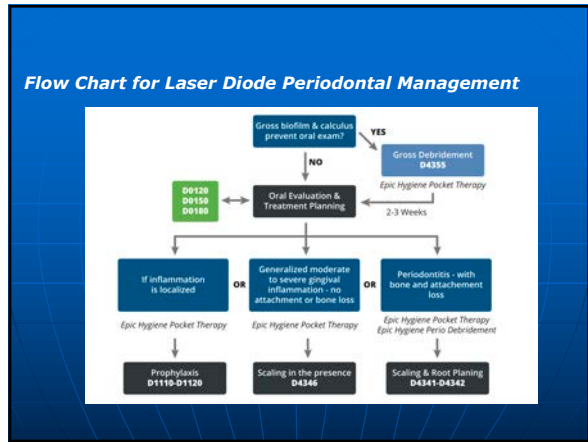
Flow Chart for Laser Diode Periodontal Management

Gross biofilm & calculus prevent oral exam?

YES

Gross Debridement
D4355

Epic Hygiene Pocket Therapy

NO

D0120
D0150
D0180

Oral Evaluation & Treatment Planning

2-3 Weeks

If inflammation is localized

OR

Generalized moderate to severe gingival inflammation - no attachment or bone loss

OR

Periodontitis - with bone and attachement loss

Epic Hygiene Pocket Therapy

Epic Hygiene Pocket Therapy

Epic Hygiene Pocket Therapy
Epic Hygiene Perio Debridement

Prophylaxis
D1110-D1120

Scaling in the presence
D4346

Scaling & Root Planing
D4341-D4342